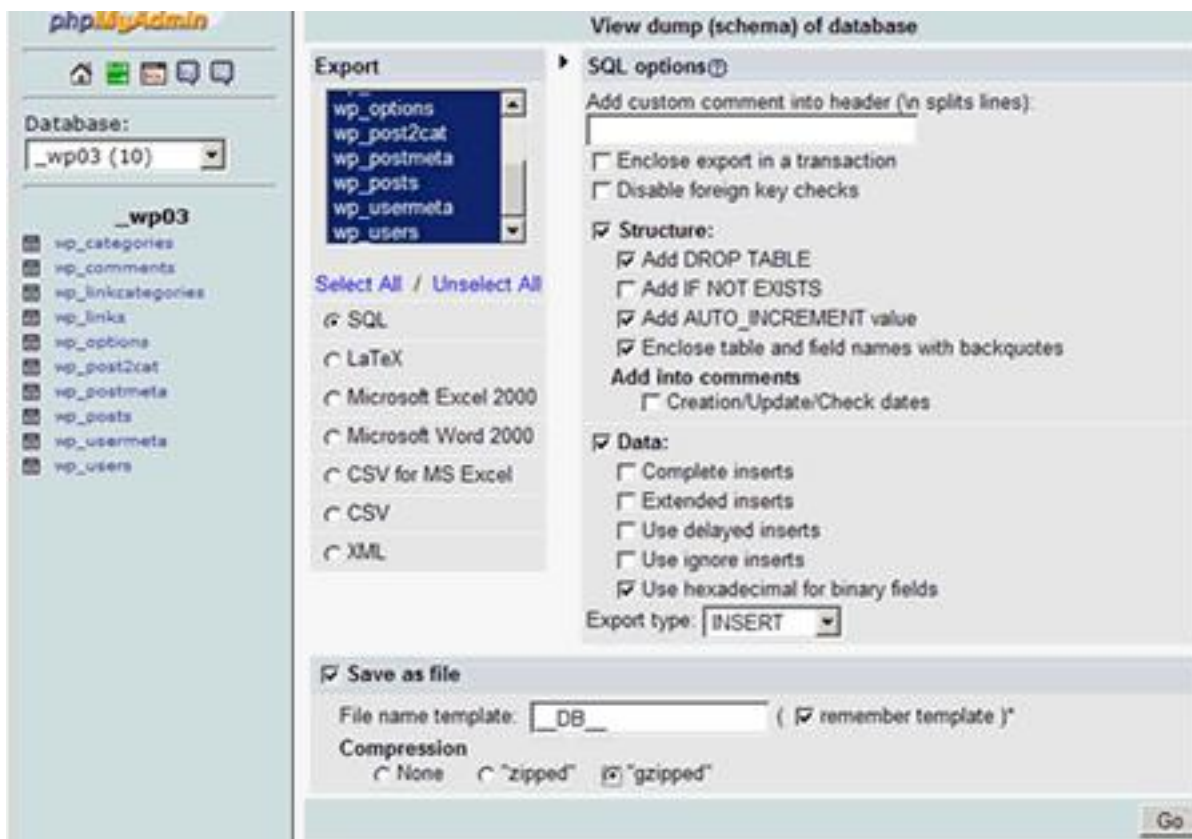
phpMyAdmin

Database:
_wp03 (10)

_wp03
wp_categories
wp_comments
wp_linkcategories
wp_links
wp_options
wp_post2cat
wp_postmeta
wp_posts
wp_usermeta
wp_users

View dump (schema) of database

Export
wp_options
wp_post2cat
wp_postmeta
wp_posts
wp_usermeta
wp_users

Select All / Unselect All

SQL
LaTeX
Microsoft Excel 2000
Microsoft Word 2000
CSV for MS Excel
CSV
XML

SQL options

Add custom comment into header (\n splits lines):

Enclose export in a transaction
Disable foreign key checks

Structure:
Add DROP TABLE
Add IF NOT EXISTS
Add AUTO_INCREMENT value
Enclose table and field names with backquotes
Add into comments
Creation/Update/Check dates

Data:
Complete inserts
Extended inserts
Use delayed inserts
Use ignore inserts
Use hexadecimal for binary fields
Export type: INSERT

Save as file

File name template: __DB__ ( remember template )*

Compression
None "zipped" "gzipped"

Go